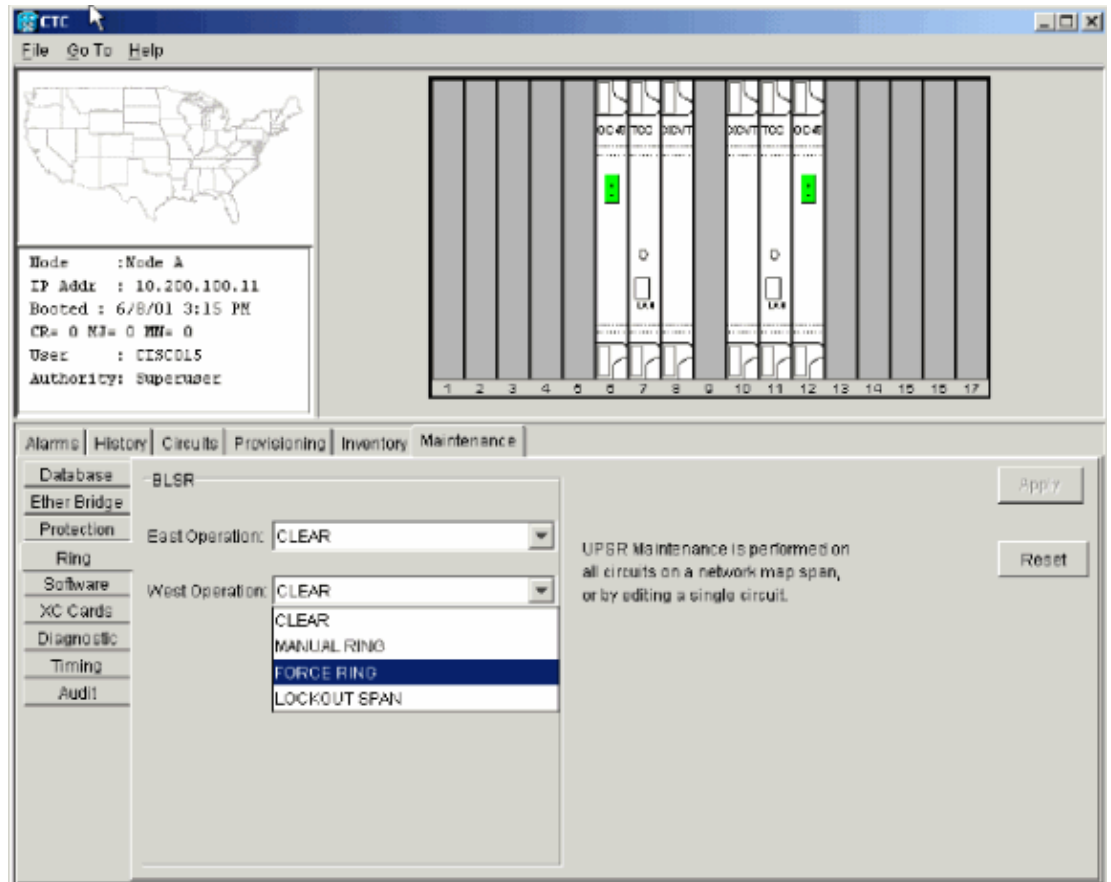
CTC

File Go To Help

Node : Node A
IP Addr : 10.200.100.11
Booted : 6/8/01 3:15 PM
CR= 0 MJ= 0 MN= 0
User : CISCO15
Authority: Superuser

OC48 TCC XC/VT XC/VT TCC OC48

1 2 3 4 5 6 7 8 9 10 11 12 13 14 15 16 17

Alarms | History | Circuits | Provisioning | Inventory | Maintenance

Database
Ether Bridge
Protection
Ring
Software
XC Cards
Diagnostic
Timing
Audit

BLSR

East Operation: CLEAR

West Operation: CLEAR

CLEAR
MANUAL RING
FORCE RING
LOCKOUT SPAN

UPSR Maintenance is performed on all circuits on a network map span, or by editing a single circuit.

Apply

Reset